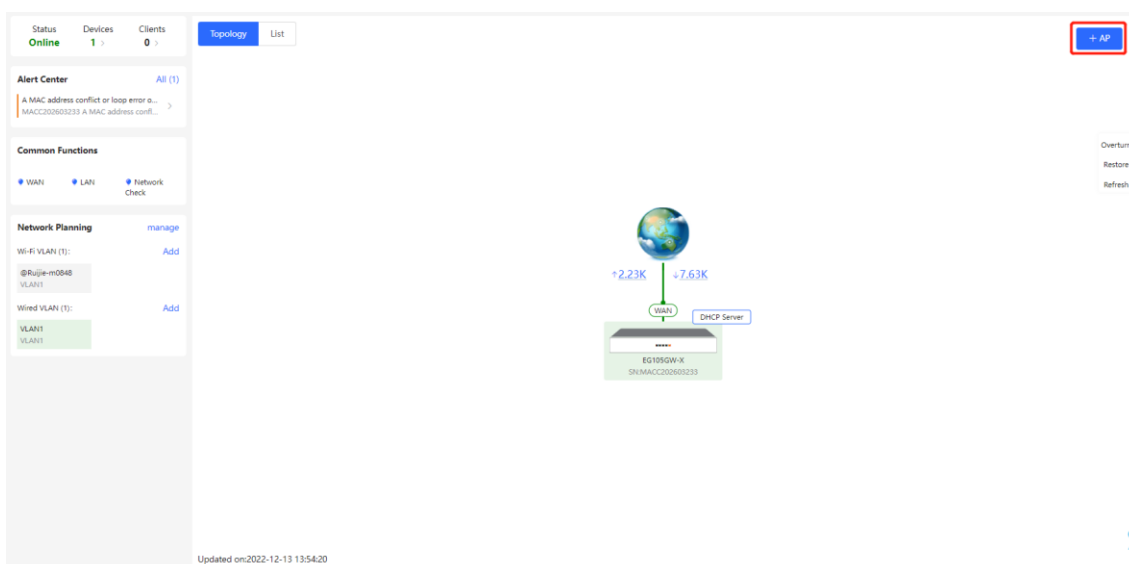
Status
Online

Devices
1 >

Clients
0 >

Alert Center
All (1)

A MAC address conflict or loop error o...
MACC202603233 A MAC address confl...

Common Functions

WAN
LAN
Network Check

Network Planning
manage

Wi-Fi VLAN (1):
Add

@Ruijie-m0848
VLAN1

Wired VLAN (1):
Add

VLAN1
VLAN1

Topology
List

+ AP

Overturn
Restore
Refresh

↑2.23K
↓7.63K

WAN

DHCP Server

EG105GW-X
SN:MACC202603233

Updated on:2022-12-13 13:54:20